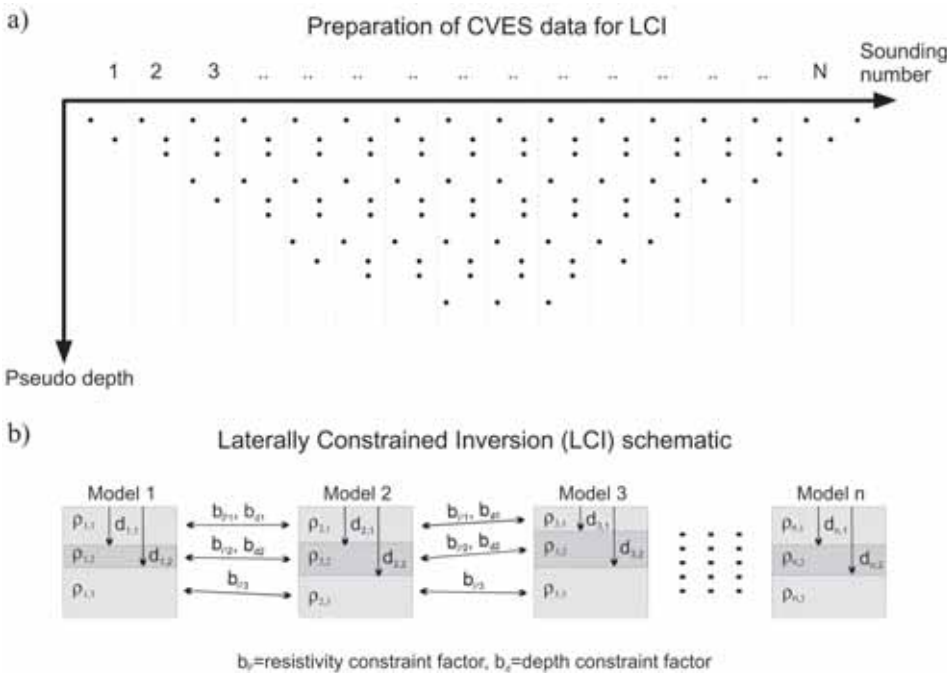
a)

Preparation of CVES data for LCI

1 2 3 .. .. .. .. .. .. .. .. .. .. N

Sounding number

Pseudo depth

b)

Laterally Constrained Inversion (LCI) schematic

Model 1

$\rho_{1,1}$ $d_{1,1}$

$\rho_{1,2}$ $d_{1,2}$

$\rho_{1,3}$

$b_{\rho1}$, $b_{d1}$

$b_{\rho2}$, $b_{d2}$

$b_{\rho3}$

Model 2

$\rho_{2,1}$ $d_{2,1}$

$\rho_{2,2}$ $d_{2,2}$

$\rho_{2,3}$

$b_{\rho1}$, $b_{d1}$

$b_{\rho2}$, $b_{d2}$

$b_{\rho3}$

Model 3

$\rho_{3,1}$ $d_{3,1}$

$\rho_{3,2}$ $d_{3,2}$

$\rho_{3,3}$

Model n

$\rho_{n,1}$ $d_{n,1}$

$\rho_{n,2}$ $d_{n,2}$

$\rho_{n,3}$

$b_{\rho}$=resistivity constraint factor, $b_{d}$=depth constraint factor